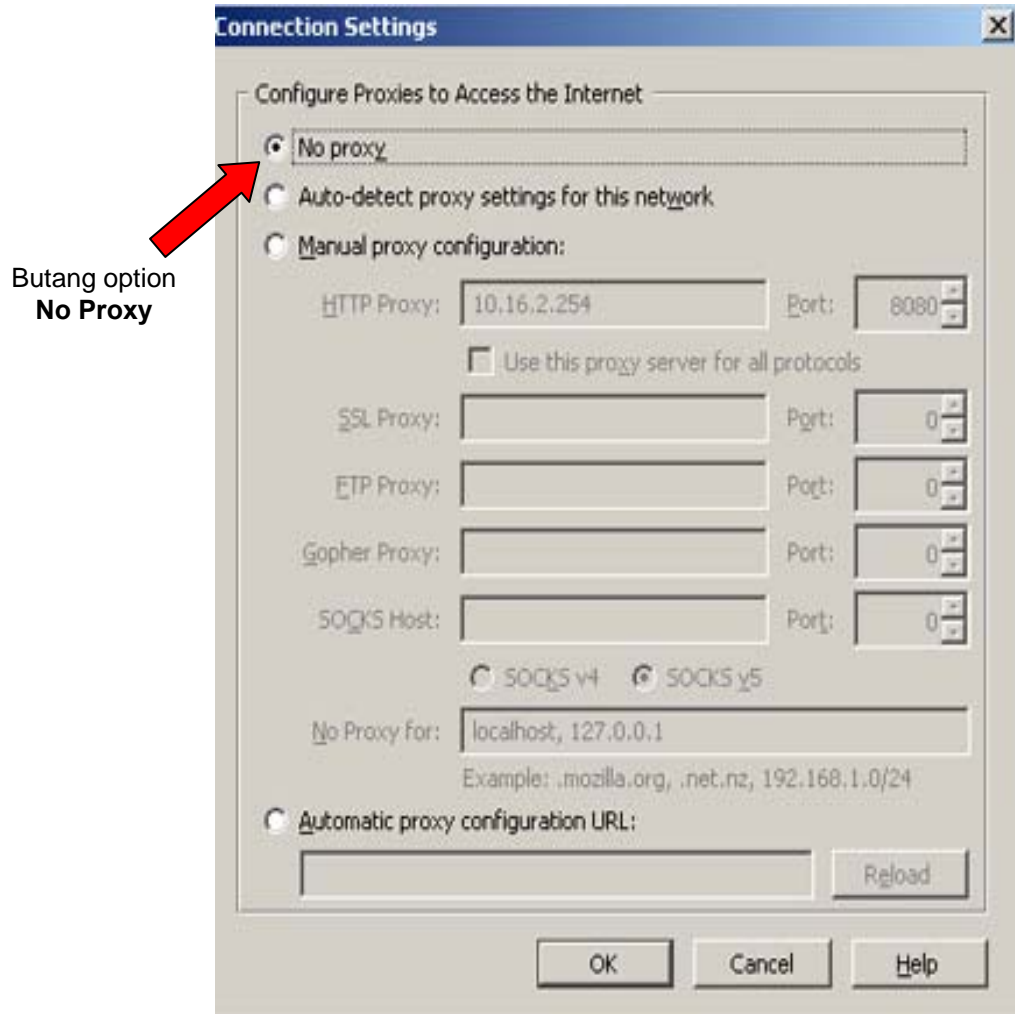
Connection Settings

Configure Proxies to Access the Internet

No proxy

Auto-detect proxy settings for this network

Manual proxy configuration:

Butang option
**No Proxy**

HTTP Proxy: 10.16.2.254 Port: 8080

Use this proxy server for all protocols

SSL Proxy: Port: 0

FTP Proxy: Port: 0

Gopher Proxy: Port: 0

SOCKS Host: Port: 0

SOCKS v4 SOCKS v5

No Proxy for: localhost, 127.0.0.1

Example: .mozilla.org, .net.nz, 192.168.1.0/24

Automatic proxy configuration URL:

Reload

OK Cancel Help